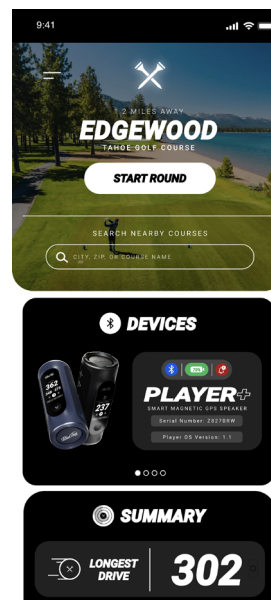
9:41

1.2 MILES AWAY
EDGEWOOD
TAHOE GOLF COURSE

START ROUND

SEARCH NEARBY COURSES

CITY, ZIP, OR COURSE NAME

DEVICES

362

237

PLAYER+
SMART MAGNETIC GPS SPEAKER
Serial Number: 28278RW
Player OS Version: 1.1

SUMMARY

LONGEST DRIVE
302